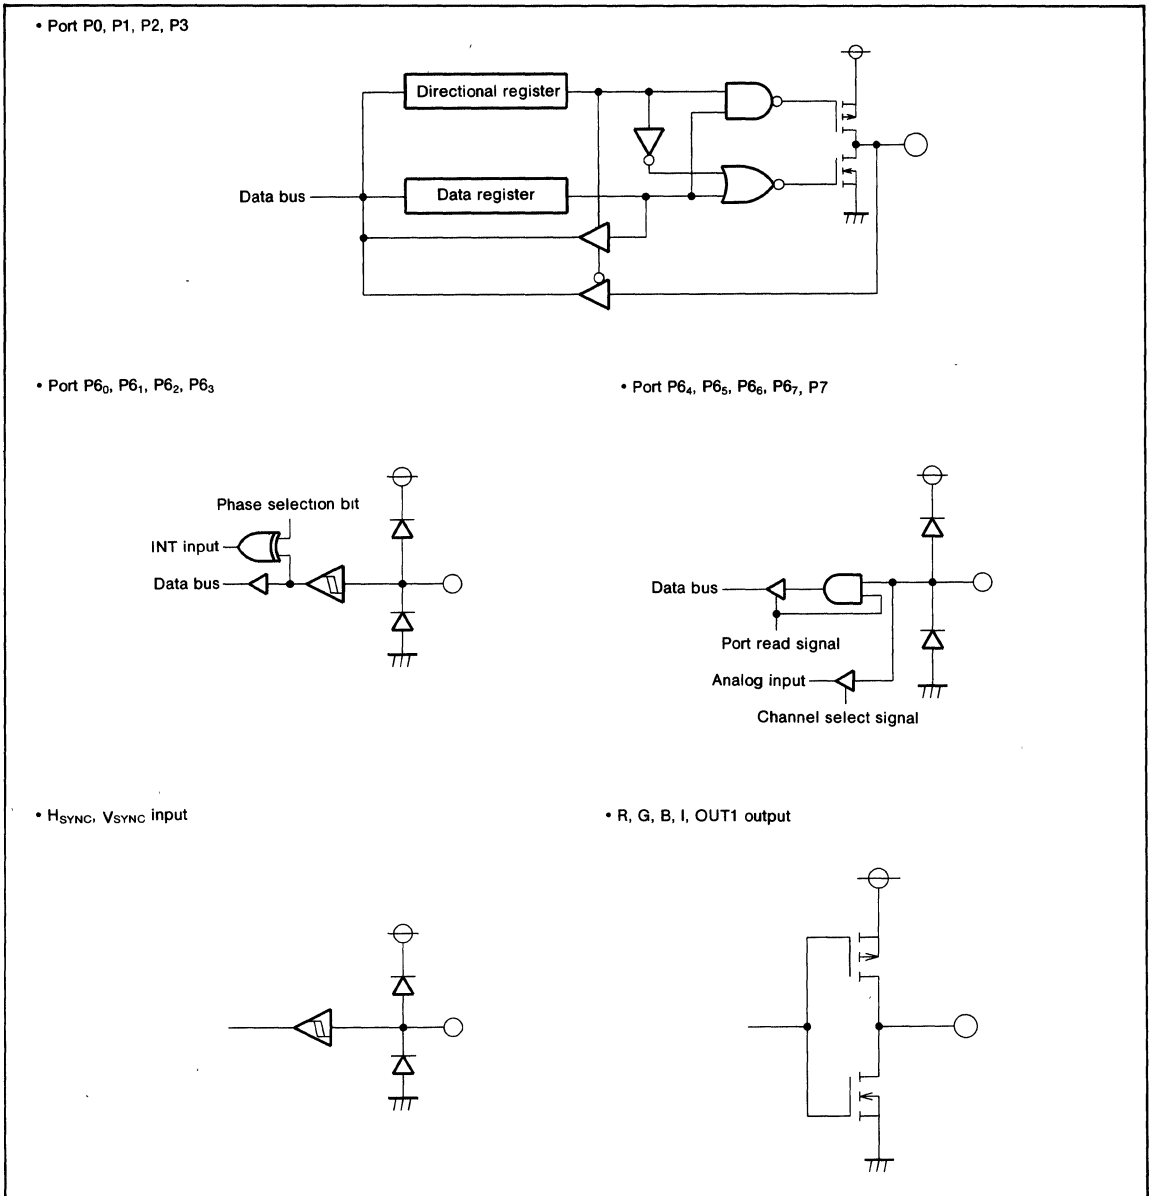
• Port P0, P1, P2, P3

Directional register

Data bus

Data register

• Port P6$_0$, P6$_1$, P6$_2$, P6$_3$

Phase selection bit

INT input

Data bus

• Port P6$_4$, P6$_5$, P6$_6$, P6$_7$, P7

Data bus

Port read signal

Analog input

Channel select signal

• H$_{SYNC}$, V$_{SYNC}$ input

• R, G, B, I, OUT1 output